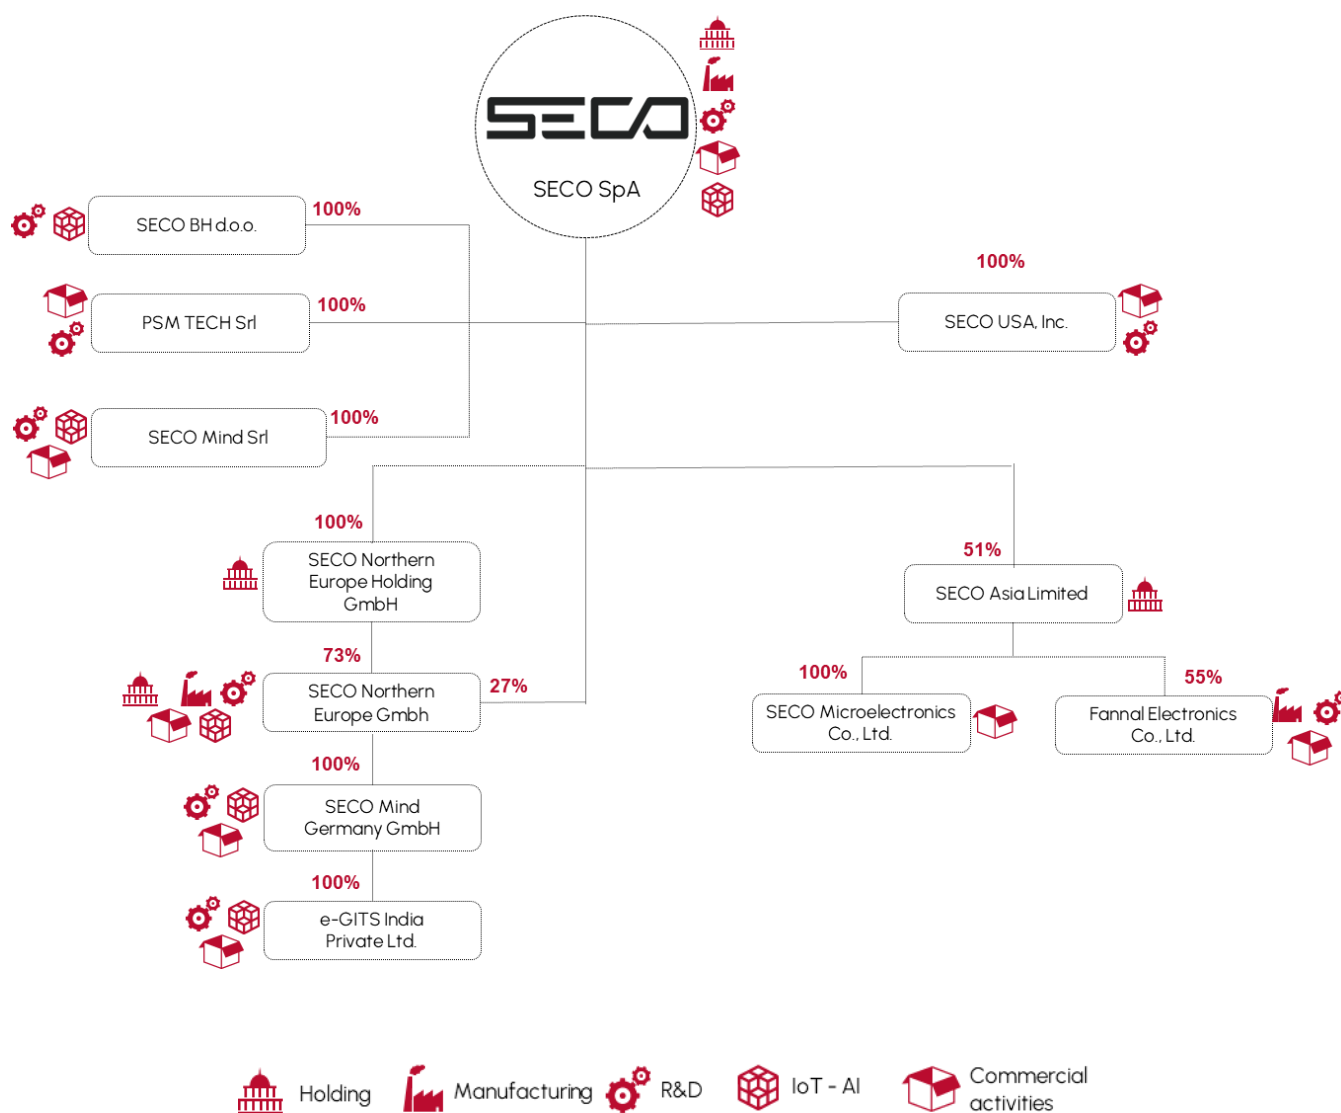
SECO

SECO SpA

SECO BH d.o.o.

100%

PSM TECH Srl

100%

SECO USA, Inc.

100%

SECO Mind Srl

100%

100%

SECO Northern Europe Holding GmbH

51%

SECO Asia Limited

73%

SECO Northern Europe Gmbh

27%

100%

SECO Microelectronics Co., Ltd.

55%

Fannal Electronics Co., Ltd.

100%

SECO Mind Germany GmbH

100%

e-GITS India Private Ltd.

Holding Manufacturing R&D IoT - AI Commercial activities